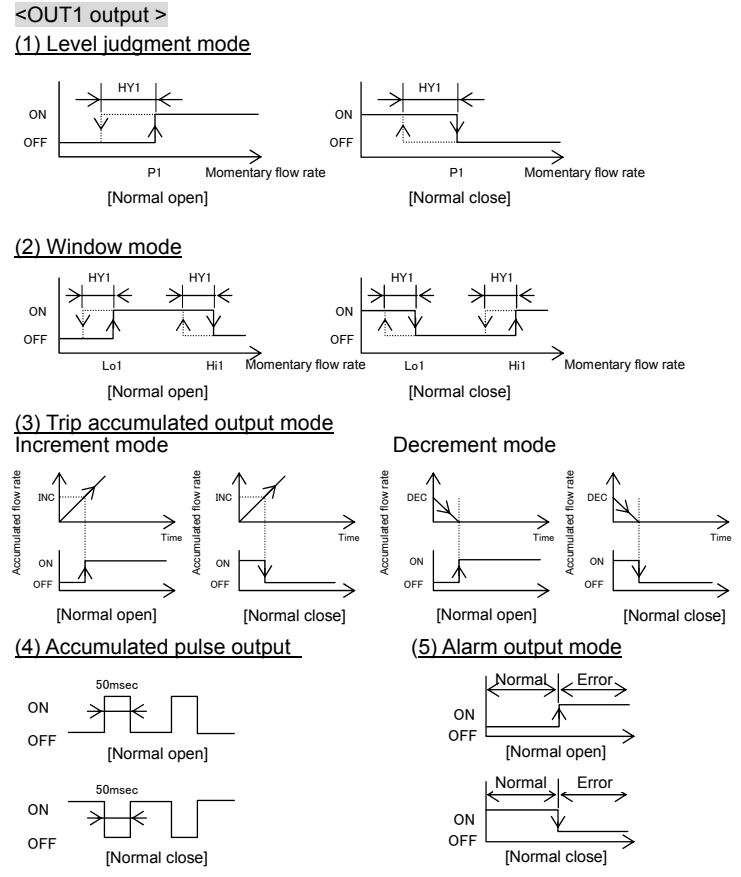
<OUT1 output >

(1) Level judgment mode

HY1
ON
OFF
P1 Momentary flow rate
[Normal open]

HY1
ON
OFF
P1 Momentary flow rate
[Normal close]

(2) Window mode

HY1 HY1
ON
OFF
Lo1 Hi1 Momentary flow rate
[Normal open]

HY1 HY1
ON
OFF
Lo1 Hi1 Momentary flow rate
[Normal close]

(3) Trip accumulated output mode

Increment mode

Accumulated flow rate
INC
Time
ON
OFF
[Normal open]

Accumulated flow rate
INC
Time
ON
OFF
[Normal close]

Decrement mode

Accumulated flow rate
DEC
Time
ON
OFF
[Normal open]

Accumulated flow rate
DEC
Time
ON
OFF
[Normal close]

(4) Accumulated pulse output

50msec
ON
OFF
[Normal open]

50msec
ON
OFF
[Normal close]

(5) Alarm output mode

Normal Error
ON
OFF
[Normal open]

Normal Error
ON
OFF
[Normal close]